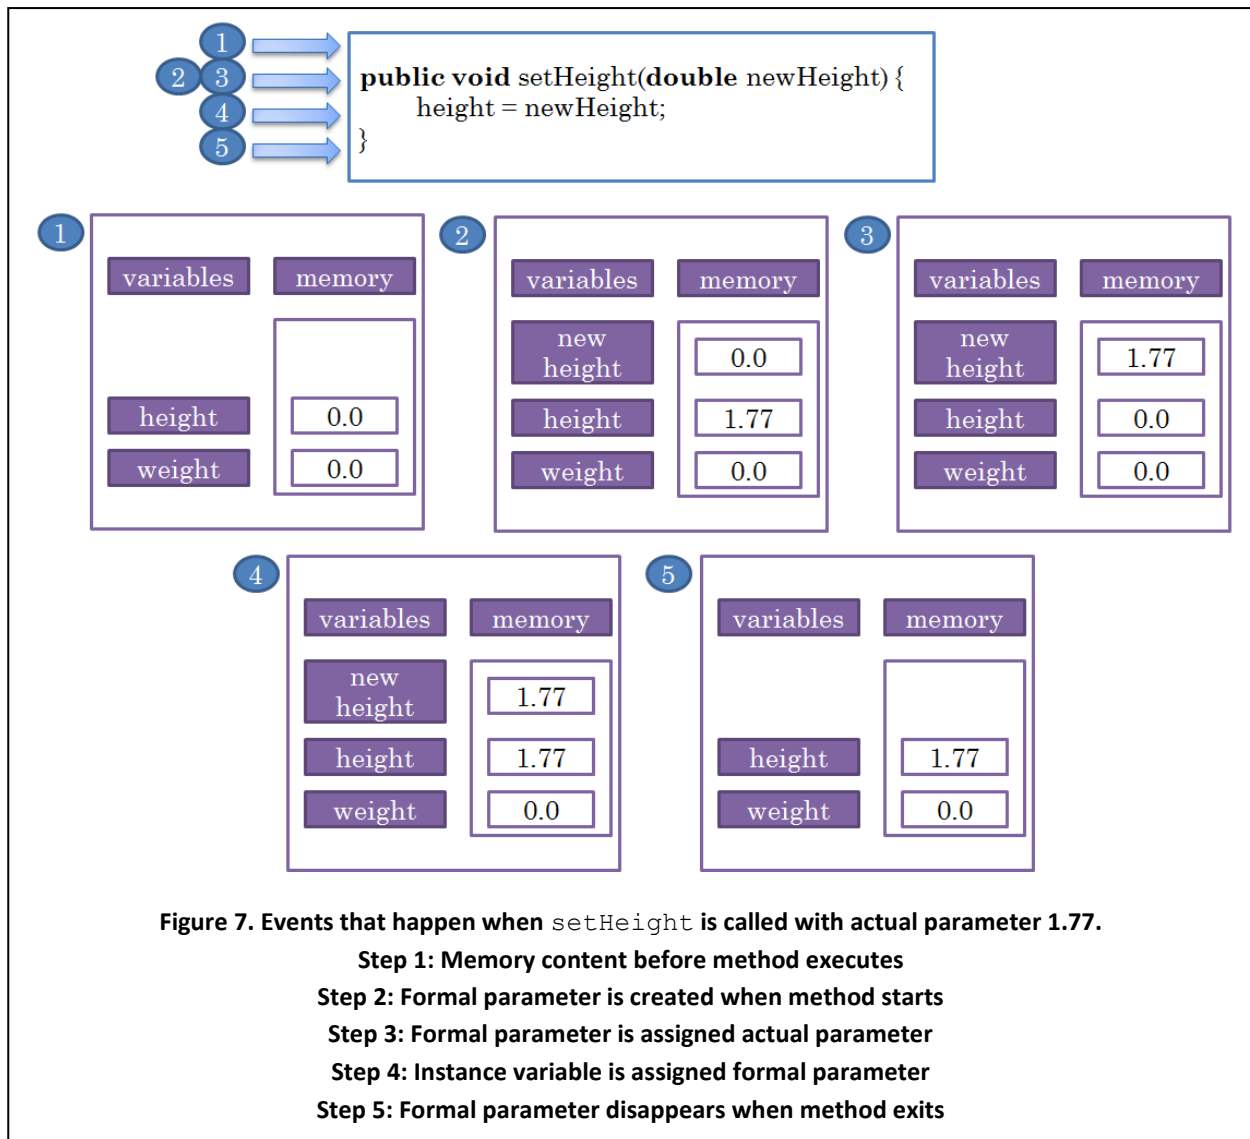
1
2 3
4
5

public void setHeight(double newHeight) {
height = newHeight;
}

1

variables memory

height 0.0
weight 0.0

2

variables memory

new height 0.0
height 1.77
weight 0.0

3

variables memory

new height 1.77
height 0.0
weight 0.0

4

variables memory

new height 1.77
height 1.77
weight 0.0

5

variables memory

height 1.77
weight 0.0

Figure 7. Events that happen when setHeight is called with actual parameter 1.77.
Step 1: Memory content before method executes
Step 2: Formal parameter is created when method starts
Step 3: Formal parameter is assigned actual parameter
Step 4: Instance variable is assigned formal parameter
Step 5: Formal parameter disappears when method exits